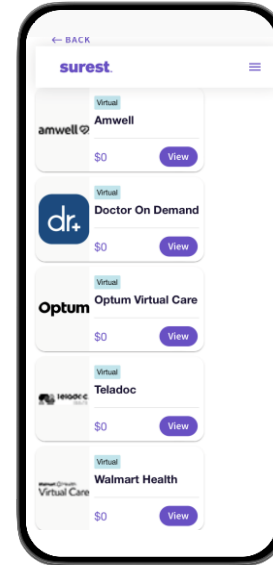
← BACK

surest.

amwell

Virtual

Amwell

$0

View

dr.+

Virtual

Doctor On Demand

$0

View

Optum

Virtual

Optum Virtual Care

$0

View

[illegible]

Virtual

Teladoc

$0

View

Walmart Health Virtual Care

Virtual

Walmart Health

$0

View